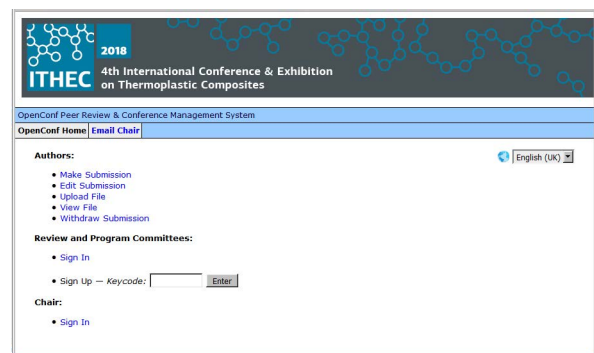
2018
ITHEC 4th International Conference & Exhibition on Thermoplastic Composites

OpenConf Peer Review & Conference Management System

OpenConf Home | Email Chair

Authors:

English (UK)

- Make Submission
- Edit Submission
- Upload File
- View File
- Withdraw Submission

Review and Program Committees:

- Sign In

- Sign Up — *Keycode:* Enter

Chair:

- Sign In